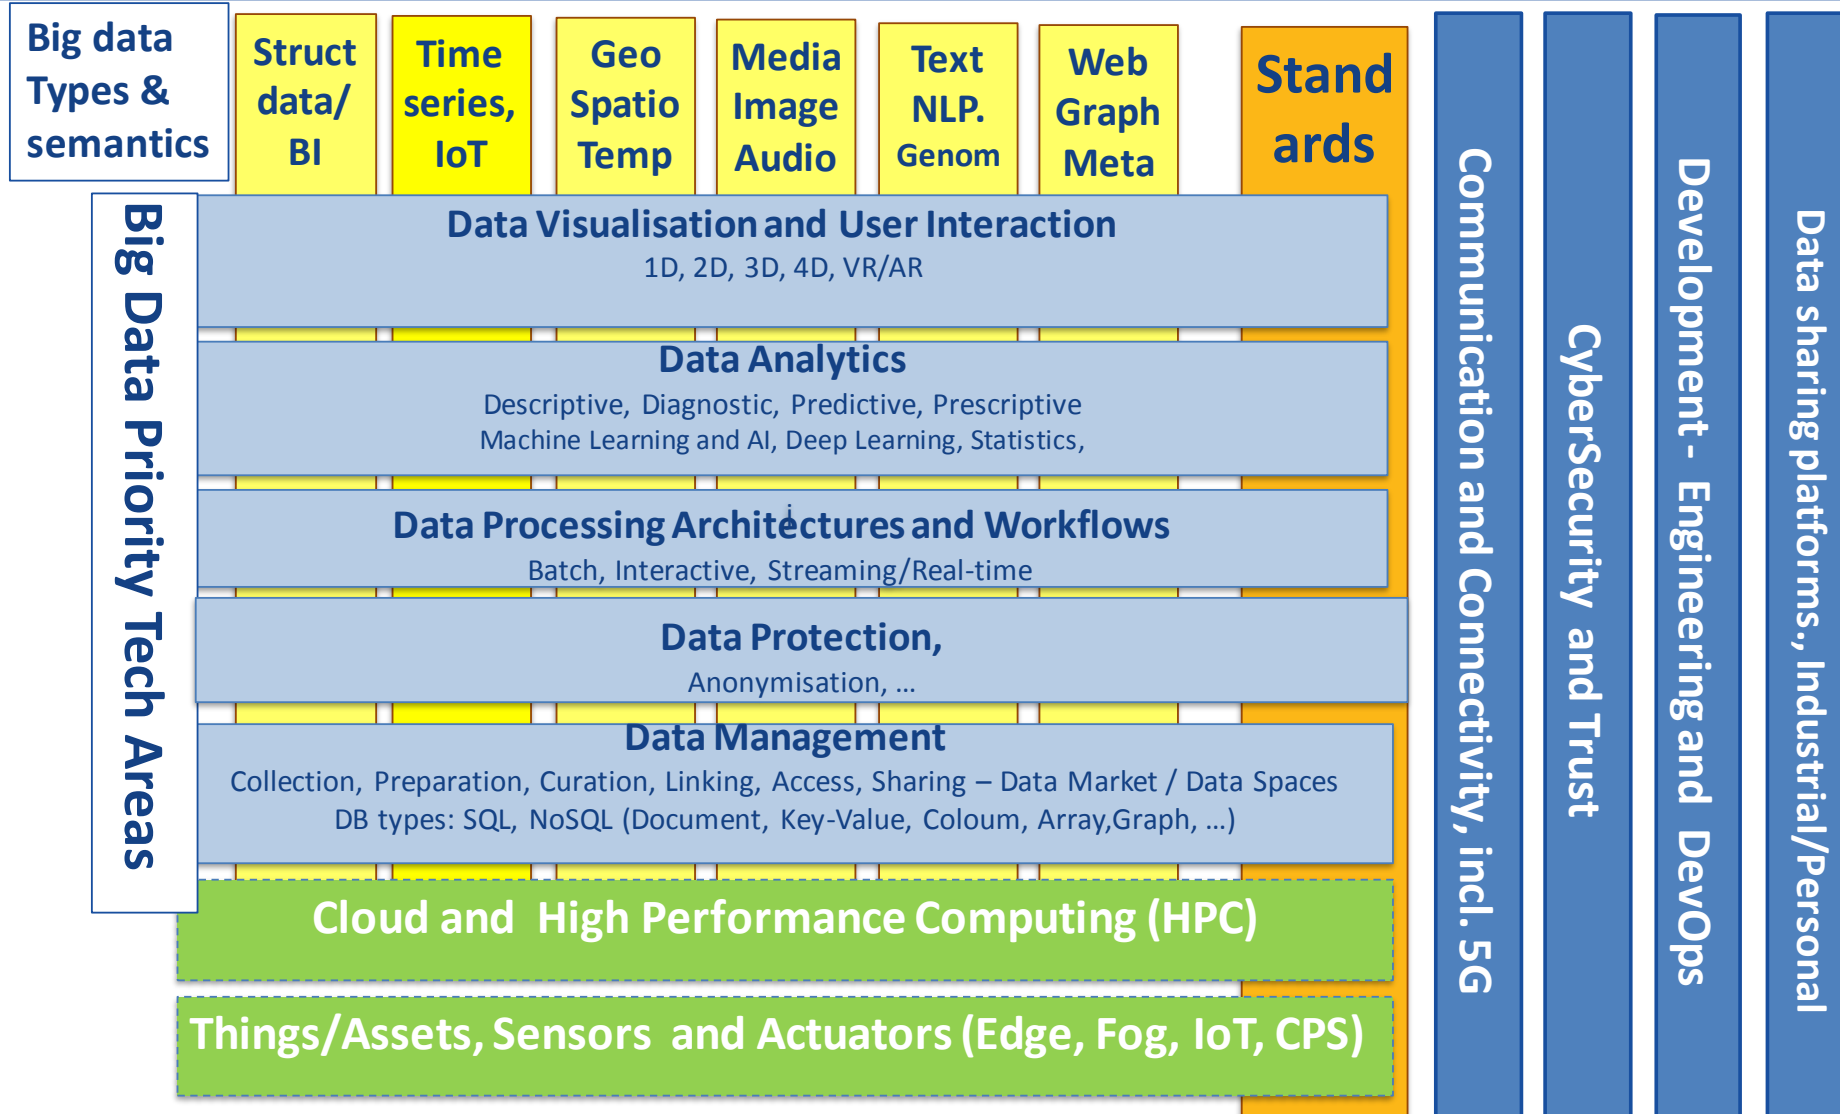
Big data Types & semantics

Struct data/ BI

Time series, IoT

Geo Spatio Temp

Media Image Audio

Text NLP. Genom

Web Graph Meta

Stand ards

Big Data Priority Tech Areas

Data Visualisation and User Interaction
1D, 2D, 3D, 4D, VR/AR

Data Analytics
Descriptive, Diagnostic, Predictive, Prescriptive
Machine Learning and AI, Deep Learning, Statistics,

Data Processing Architectures and Workflows
Batch, Interactive, Streaming/Real-time

Data Protection,
Anonymisation, ...

Data Management
Collection, Preparation, Curation, Linking, Access, Sharing – Data Market / Data Spaces
DB types: SQL, NoSQL (Document, Key-Value, Coloum, Array,Graph, ...)

Cloud and High Performance Computing (HPC)

Things/Assets, Sensors and Actuators (Edge, Fog, IoT, CPS)

Communication and Connectivity, incl. 5G

CyberSecurity and Trust

Development - Engineering and DevOps

Data sharing platforms., Industrial/Personal